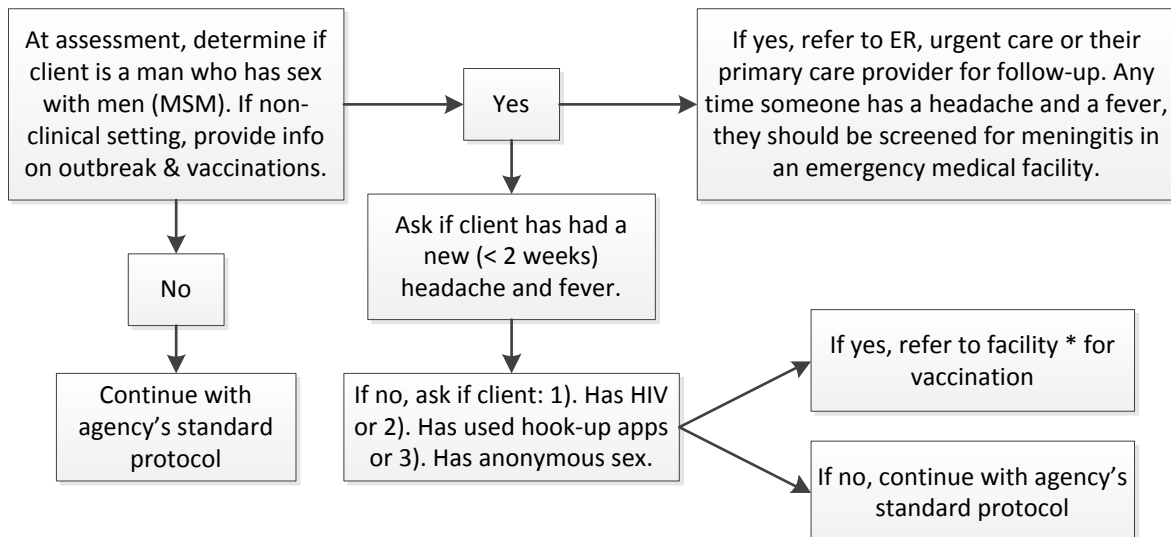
At assessment, determine if client is a man who has sex with men (MSM). If non-clinical setting, provide info on outbreak & vaccinations.

Yes

If yes, refer to ER, urgent care or their primary care provider for follow-up. Any time someone has a headache and a fever, they should be screened for meningitis in an emergency medical facility.

Ask if client has had a new (< 2 weeks) headache and fever.

No

Continue with agency's standard protocol

If no, ask if client: 1). Has HIV or 2). Has used hook-up apps or 3). Has anonymous sex.

If yes, refer to facility * for vaccination

If no, continue with agency's standard protocol